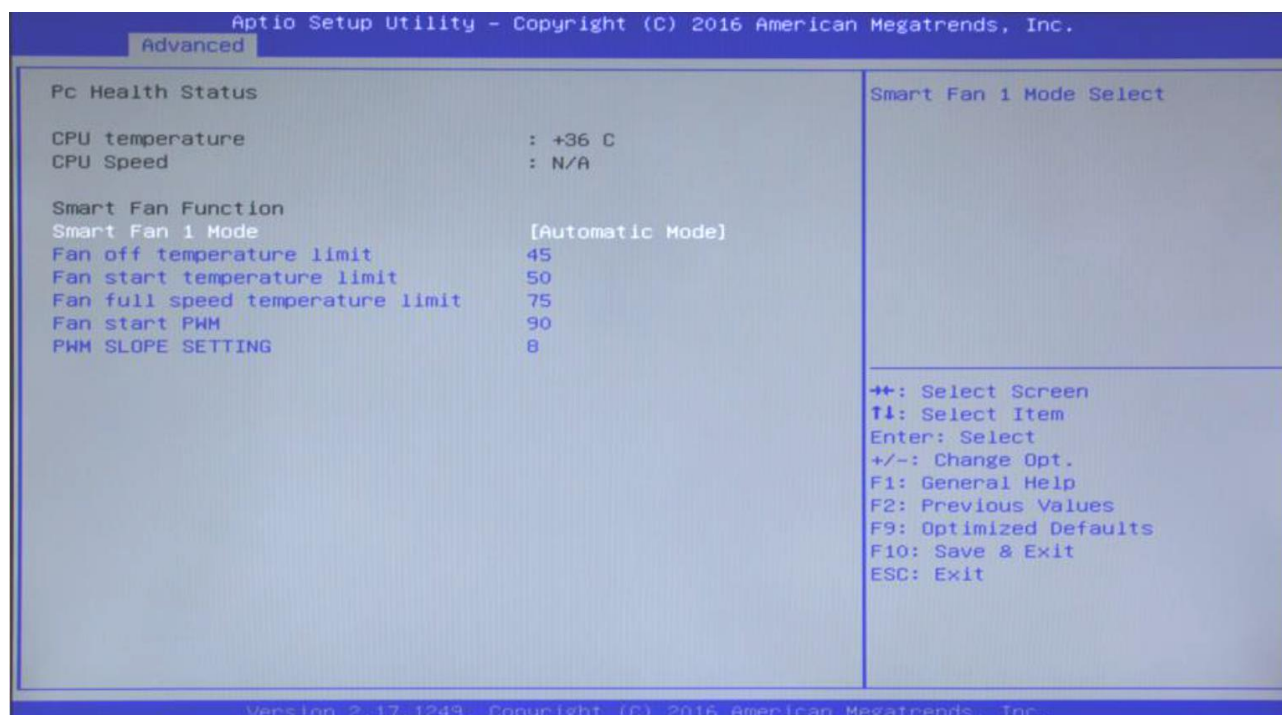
Aptio Setup Utility – Copyright (C) 2016 American Megatrends, Inc.
Advanced

Pc Health Status

CPU temperature : +36 C
CPU Speed : N/A

Smart Fan Function
Smart Fan 1 Mode [Automatic Mode]
Fan off temperature limit 45
Fan start temperature limit 50
Fan full speed temperature limit 75
Fan start PWM 90
PWM SLOPE SETTING 8

Smart Fan 1 Mode Select

→←: Select Screen
↑↓: Select Item
Enter: Select
+/–: Change Opt.
F1: General Help
F2: Previous Values
F9: Optimized Defaults
F10: Save & Exit
ESC: Exit

Version 2.17.1249. Copyright (C) 2016 American Megatrends, Inc.